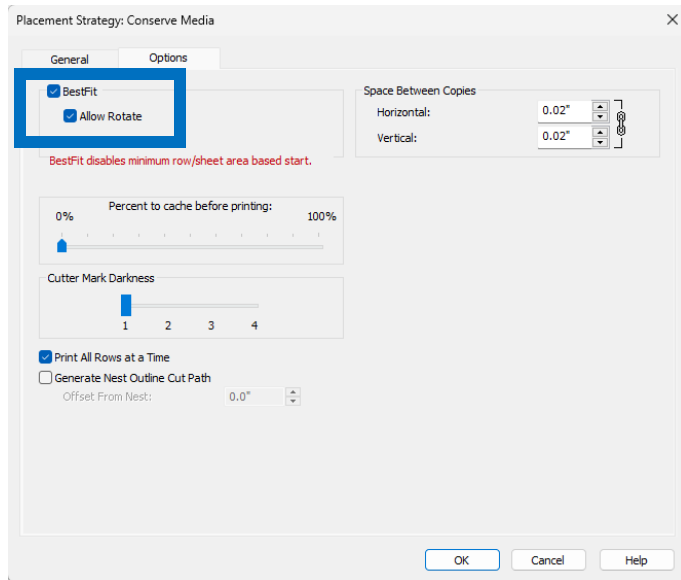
Placement Strategy: Conserve Media

General
Options

BestFit
Allow Rotate

BestFit disables minimum row/sheet area based start.

Percent to cache before printing:
0%
100%

Cutter Mark Darkness
1 2 3 4

Print All Rows at a Time
Generate Nest Outline Cut Path
Offset From Nest: 0.0"

Space Between Copies
Horizontal: 0.02"
Vertical: 0.02"

OK
Cancel
Help